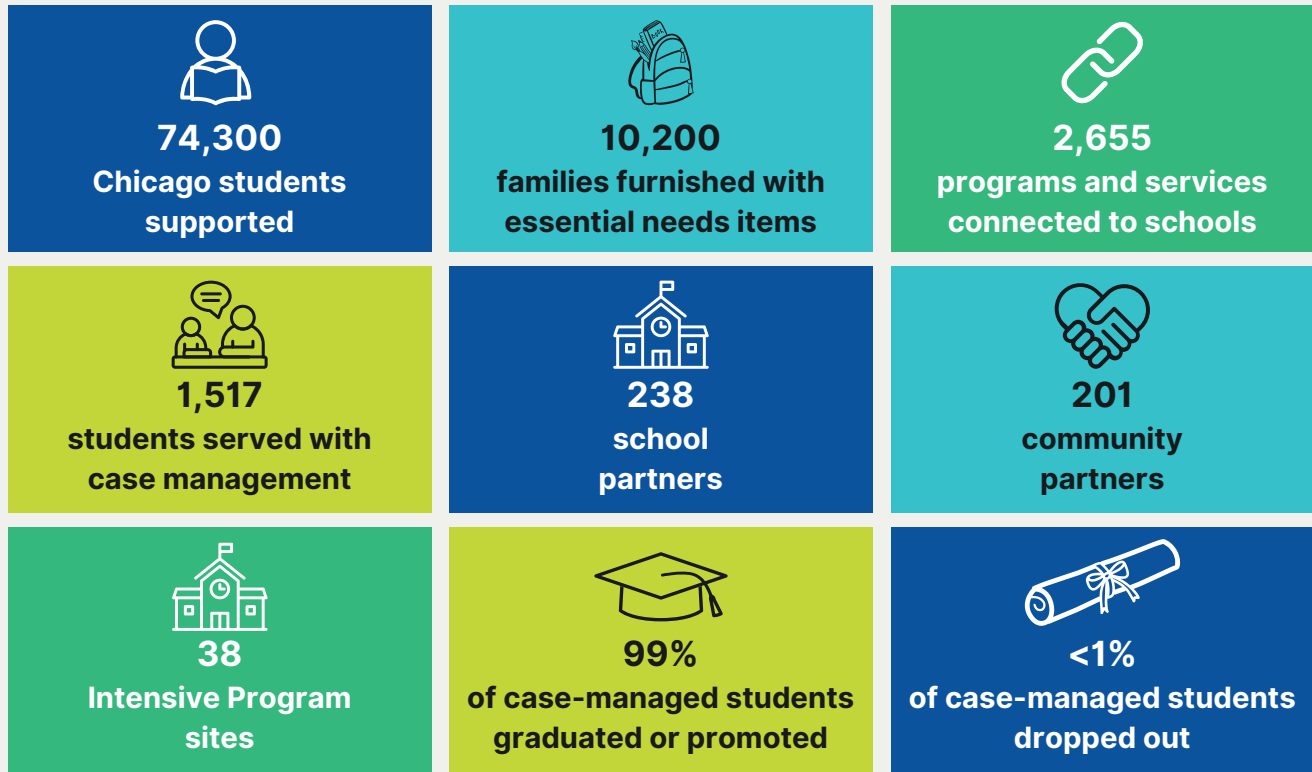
74,300
Chicago students supported

10,200
families furnished with essential needs items

2,655
programs and services connected to schools

1,517
students served with case management

238
school partners

201
community partners

38
Intensive Program sites

99%
of case-managed students graduated or promoted

<1%
of case-managed students dropped out